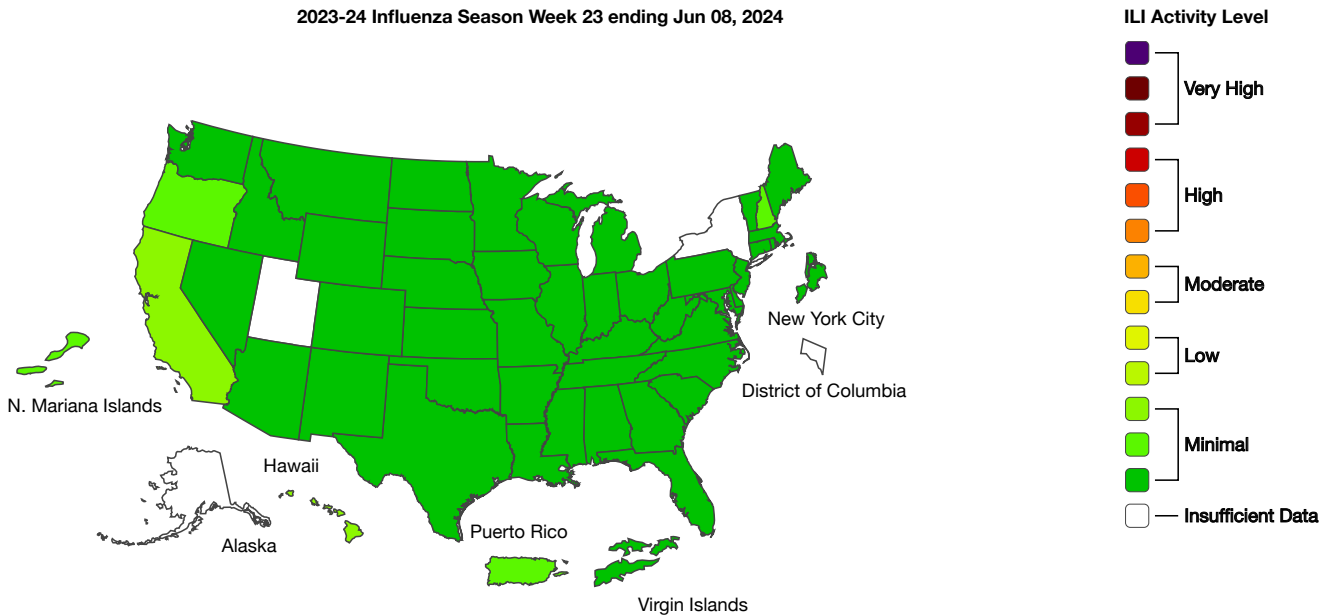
2023-24 Influenza Season Week 23 ending Jun 08, 2024

New York City

District of Columbia

N. Mariana Islands

Hawaii

Alaska

Puerto Rico

Virgin Islands

ILI Activity Level

Very High

High

Moderate

Low

Minimal

Insufficient Data